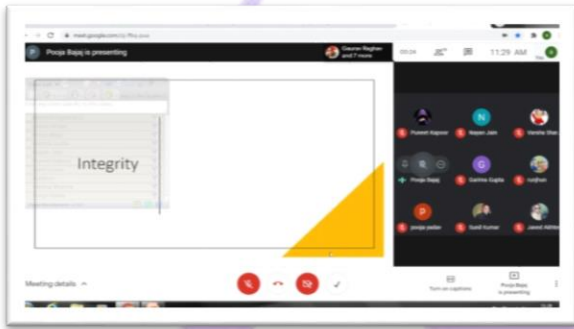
meet.google.com/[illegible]

Pooja Bajaj is presenting

Gaurav Raghav and 7 more

00:24

11:29 AM

Integrity

Puneet Kapoor

Nayan Jain

Varsha Sha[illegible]

Pooja Bajaj

Garima Gupta

ruljhan

pooja yadav

Sunil Kumar

Jaswal Abhi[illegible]

Meeting details

Turn on captions

Pooja Bajaj is presenting